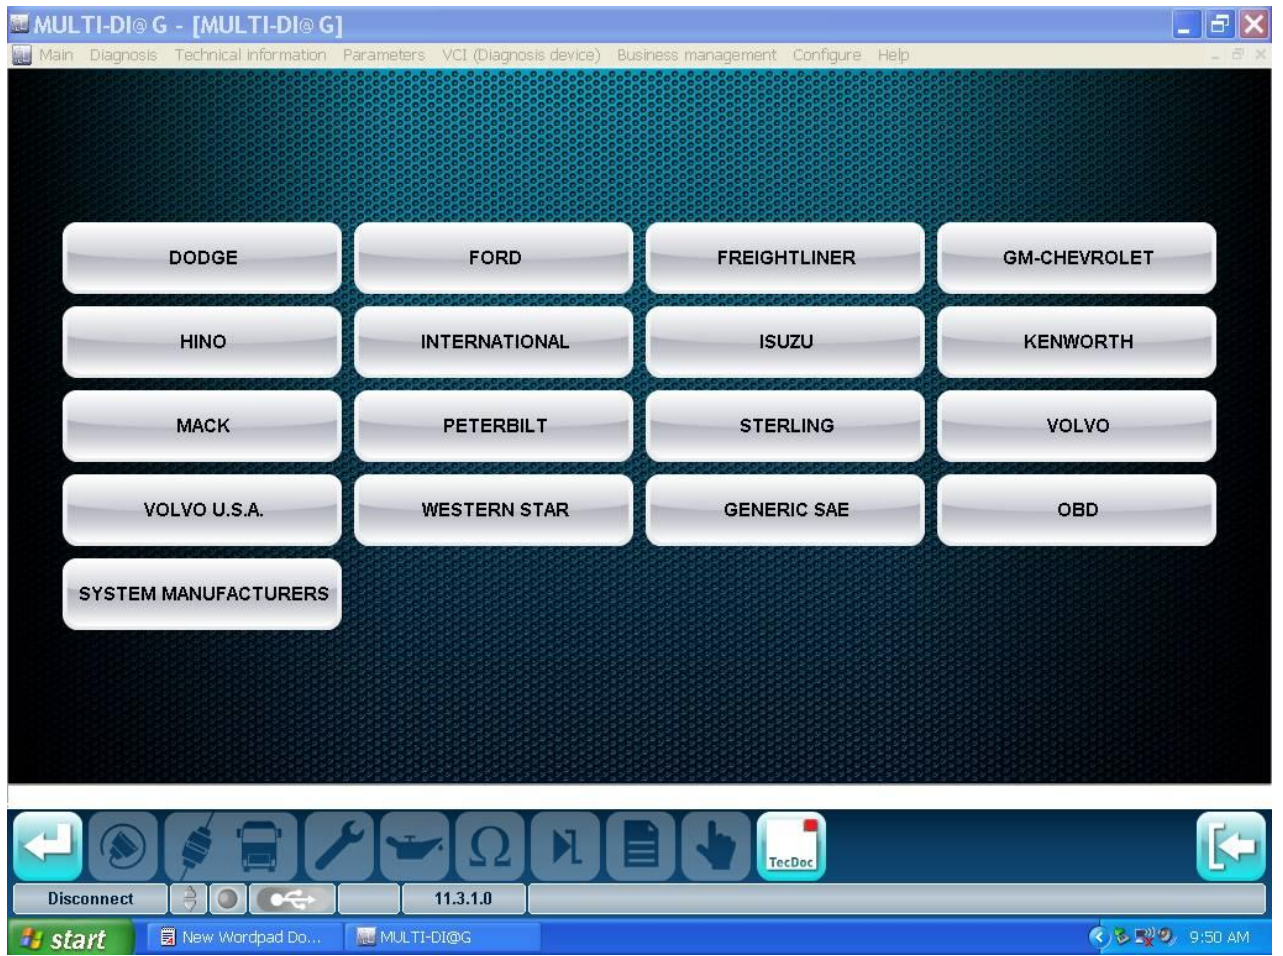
MULTI-DI@ G - [MULTI-DI@ G]

Main Diagnosis Technical information Parameters VCI (Diagnosis device) Business management Configure Help

| DODGE | FORD | FREIGHTLINER | GM-CHEVROLET |
|---|---|---|---|
| HINO | INTERNATIONAL | ISUZU | KENWORTH |
| MACK | PETERBILT | STERLING | VOLVO |
| VOLVO U.S.A. | WESTERN STAR | GENERIC SAE | OBD |
| SYSTEM MANUFACTURERS | | | |

TecDoc

Disconnect 11.3.1.0

start New Wordpad Do... MULTI-DI@G 9:50 AM